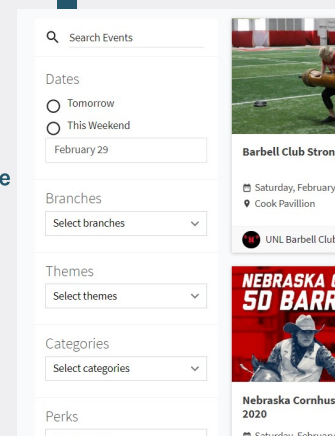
Search Events

Dates

Tomorrow

This Weekend

February 29

Branches

Select branches

Themes

Select themes

Categories

Select categories

Perks

e

Barbell Club Stron

Saturday, February

Cook Pavillion

UNL Barbell Club

NEBRASKA

SD BARR

Nebraska Cornhus

2020

Saturday, Februar